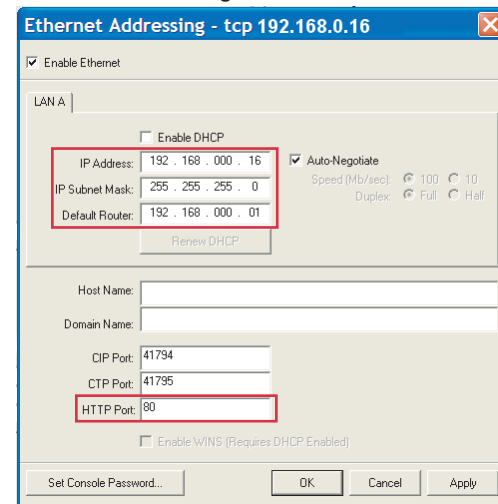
Ethernet Addressing - tcp 192.168.0.16

☑ Enable Ethernet

LAN A

☐ Enable DHCP

IP Address: 192 . 168 . 000 . 16

IP Subnet Mask: 255 . 255 . 255 . 0

Default Router: 192 . 168 . 000 . 01

☑ Auto-Negotiate

Speed (Mb/sec): 100 10

Duplex: Full Half

Renew DHCP

Host Name:

Domain Name:

CIP Port: 41794

CTP Port: 41795

HTTP Port: 80

☐ Enable WINS (Requires DHCP Enabled)

Set Console Password...

OK

Cancel

Apply